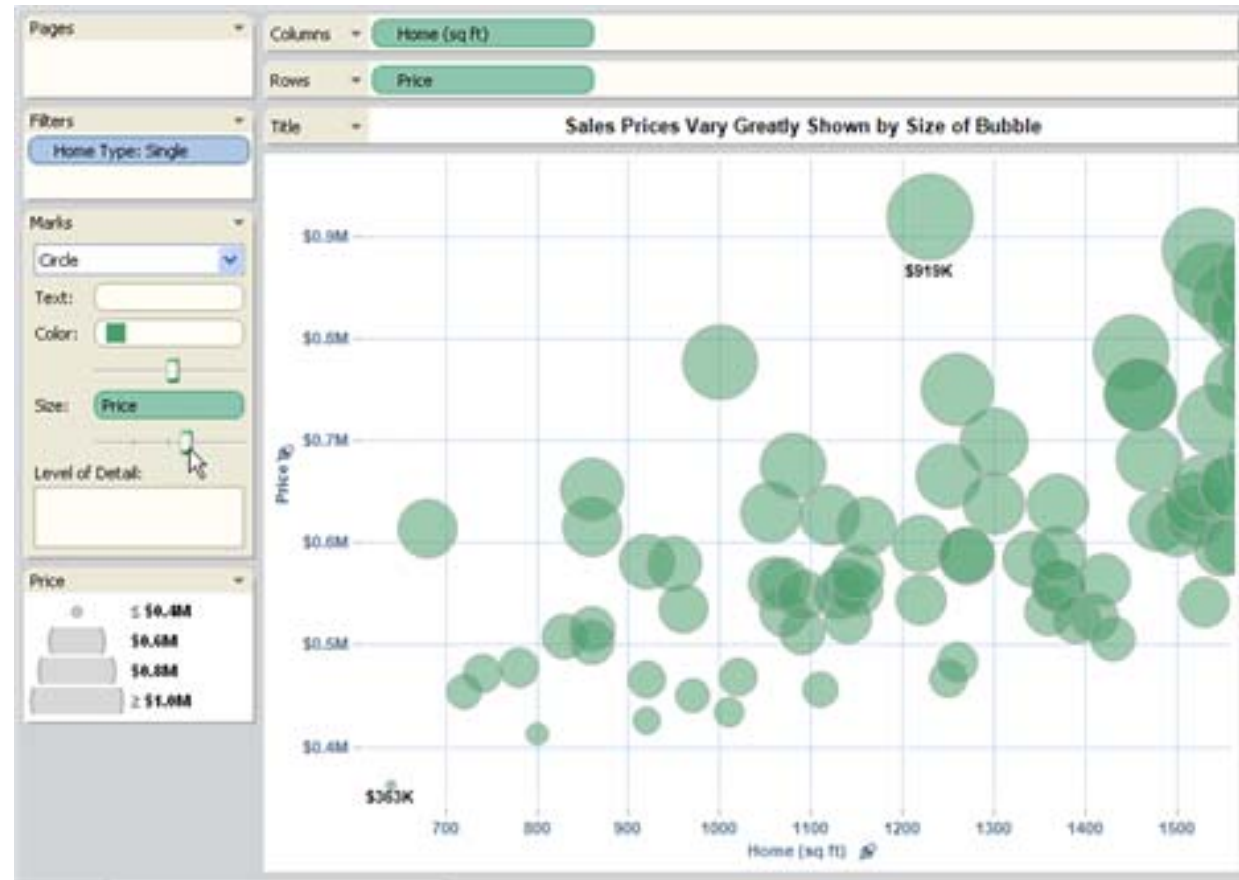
Pages

Filters
Home Type: Single

Marks
Circle
Text:
Color:
Size: Price
Level of Detail:

Price
≤ $0.4M
$0.6M
$0.8M
≥ $1.0M

Columns Home (sq ft)
Rows Price
Title Sales Prices Vary Greatly Shown by Size of Bubble

$0.9M
$0.8M
$0.7M
$0.6M
$0.5M
$0.4M
Price
$919K
$363K
700 800 900 1000 1100 1200 1300 1400 1500
Home (sq ft)